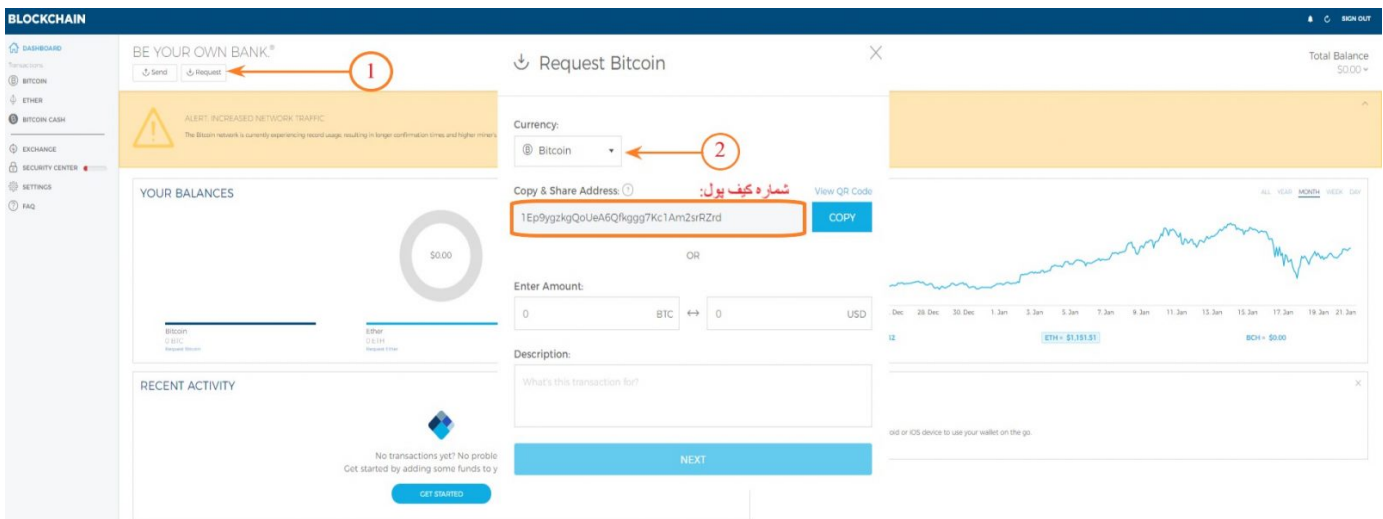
BLOCKCHAIN

SIGN OUT

DASHBOARD
Transactions
BITCOIN
ETHER
BITCOIN CASH
EXCHANGE
SECURITY CENTER
SETTINGS
FAQ

BE YOUR OWN BANK.®
Send
Request

1

ALERT: INCREASED NETWORK TRAFFIC
The Bitcoin network is currently experiencing record usage, resulting in longer confirmation times and higher miners

YOUR BALANCES

$0.00

Bitcoin
0 BTC
Request Bitcoin

Ether
0 ETH
Request Ether

RECENT ACTIVITY

No transactions yet? No proble
Get started by adding some funds to y

GET STARTED

Request Bitcoin

Currency:
Bitcoin

2

Copy & Share Address:
شماره کیف پول:
View QR Code
1Ep9ygzkgQoUeA6Qfkggg7Kc1Am2srRZrd
COPY

OR

Enter Amount:
0 BTC
0 USD

Description:
What's this transaction for?

NEXT

Total Balance
$0.00

ALL YEAR MONTH WEEK DAY

Dec 26. Dec 30. Dec 1. Jan 3. Jan 5. Jan 7. Jan 9. Jan 11. Jan 13. Jan 15. Jan 17. Jan 19. Jan 21. Jan

ETH = $1,151.51
BCH = $0.00

oid or iOS device to use your wallet on the go.